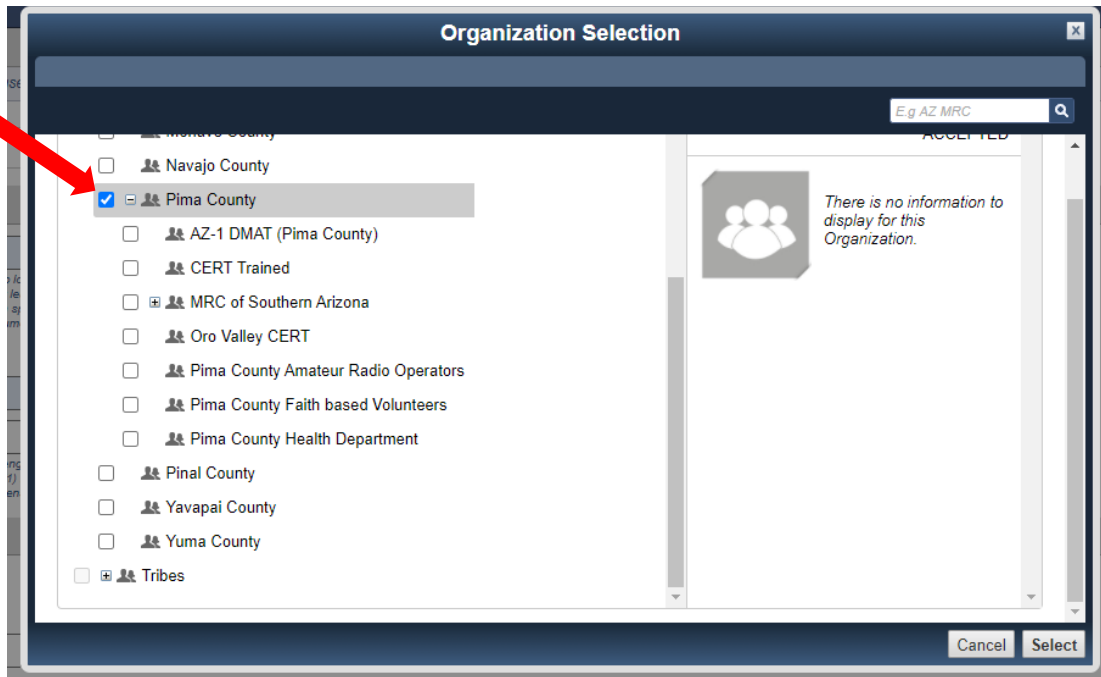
Organization Selection

E.g AZ MRC

Mohave County
Navajo County
Pima County
AZ-1 DMAT (Pima County)
CERT Trained
MRC of Southern Arizona
Oro Valley CERT
Pima County Amateur Radio Operators
Pima County Faith based Volunteers
Pima County Health Department
Pinal County
Yavapai County
Yuma County
Tribes

ACCEPTED

There is no information to display for this Organization.

Cancel
Select